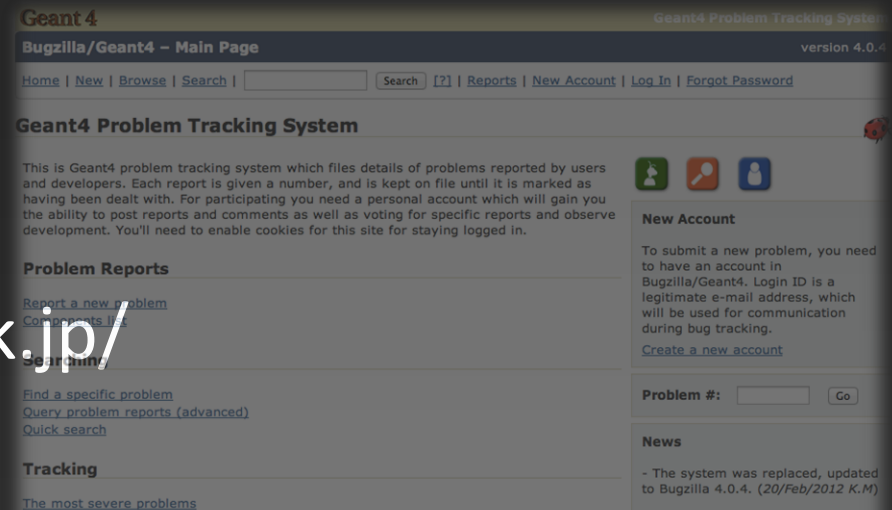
Geant 4

Geant4 Problem Tracking Syster

Bugzilla/Geant4 – Main Page

version 4.0.4

Home | New | Browse | Search | Search [?] | Reports | New Account | Log In | Forgot Password

Geant4 Problem Tracking System

This is Geant4 problem tracking system which files details of problems reported by users and developers. Each report is given a number, and is kept on file until it is marked as having been dealt with. For participating you need a personal account which will gain you the ability to post reports and comments as well as voting for specific reports and observe development. You'll need to enable cookies for this site for staying logged in.

Problem Reports

Report a new problem
Components list

k.jp/

Searching

Find a specific problem
Query problem reports (advanced)
Quick search

Tracking

The most severe problems

New Account

To submit a new problem, you need to have an account in Bugzilla/Geant4. Login ID is a legitimate e-mail address, which will be used for communication during bug tracking.

Create a new account

Problem #: Go

News

- The system was replaced, updated to Bugzilla 4.0.4. (20/Feb/2012 K.M)